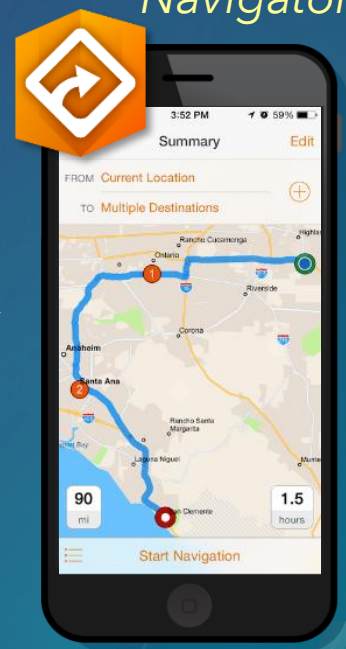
Navigator

3:52 PM 59%

Summary Edit

FROM Current Location

TO Multiple Destinations

Highla

Rancho Cucamonga

Ontario

1

Riverside

Corona

Anaheim

2

Santa Ana

Rancho Santa Margarita

Laguna Niguel

Murrie

an Clemente

90
mi

1.5
hours

Start Navigation